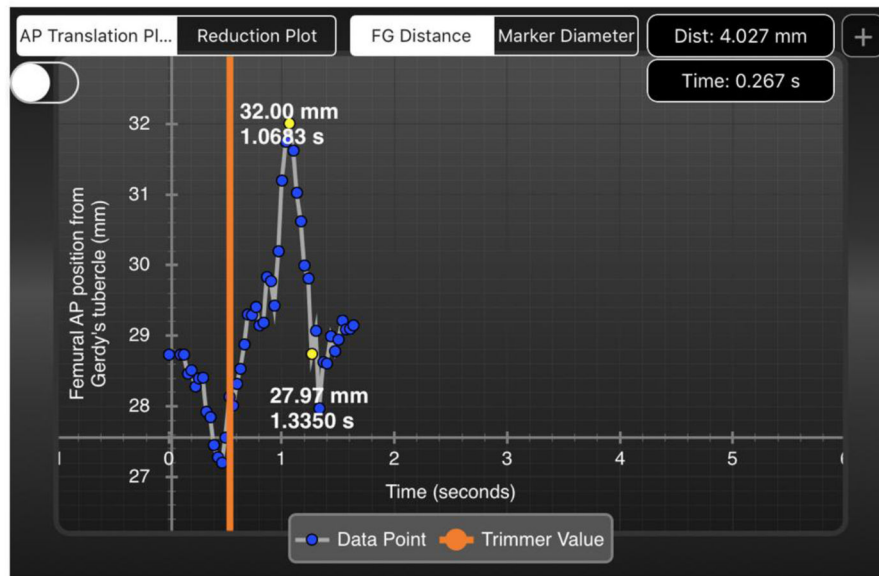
AP Translation Pl... Reduction Plot FG Distance Marker Diameter Dist: 4.027 mm +
Time: 0.267 s

Femural AP position from Gerdy's tubercle (mm)

32.00 mm
1.0683 s

27.97 mm
1.3350 s

32
31
30
29
28
27

0 1 2 3 4 5

Time (seconds)

Data Point Trimmer Value